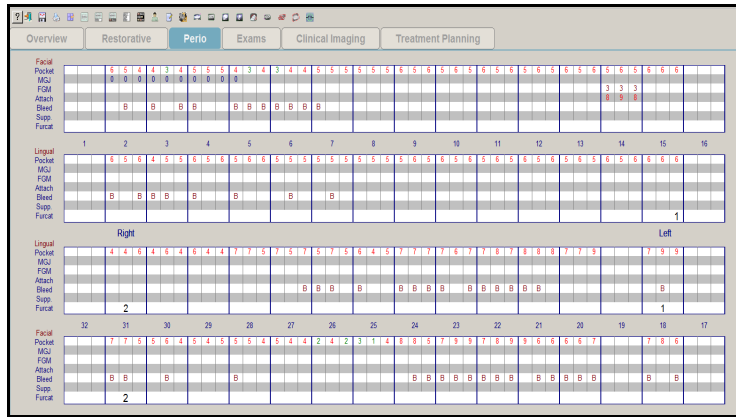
Overview | Restorative | Perio | Exams | Clinical Imaging | Treatment Planning

Facial
Pocket
MGJ
FGM
Attach
Bleed
Supp.
Furcat

| | | | | | | | | | | | | | | | | | | | | | | | | | | | | | | | | | | | | | | | | | | | | | | | |
|---|---|---|---|---|---|---|---|---|---|---|---|---|---|---|---|---|---|---|---|---|---|---|---|---|---|---|---|---|---|---|---|---|---|---|---|---|---|---|---|---|---|---|---|---|---|---|---|
| 6 | 5 | 4 | 4 | 3 | 4 | 5 | 5 | 5 | 4 | 3 | 4 | 3 | 4 | 4 | 5 | 5 | 5 | 5 | 5 | 5 | 6 | 5 | 6 | 6 | 5 | 6 | 6 | 5 | 6 | 6 | 5 | 6 | 6 | 5 | 6 | 5 | 6 | 5 | 6 | 5 | 6 | 5 | 6 | 5 | 6 | 6 | 6 |
| 0 | 0 | 0 | 0 | 0 | 0 | 0 | 0 | 0 | 0 | | | | | | | | | | | | | | | | | | | | | | | | | | | | | | | | | | | | | | |

3 3 3
8 9 8

B B B B B B B B B B B

1 2 3 4 5 6 7 8 9 10 11 12 13 14 15 16

Lingual
Pocket
MGJ
FGM
Attach
Bleed
Supp.
Furcat

6 5 6 4 5 5 6 5 6 6 5 6 6 5 6 5 5 5 5 5 5 5 5 5 5 6 5 6 6 5 6 6 5 6 6 5 6 6 5 6 5 6 5 6 5 6 6 6

B B B B B B B B

1

Right Left

Lingual
Pocket
MGJ
FGM
Attach
Bleed
Supp.
Furcat

4 4 6 4 6 4 5 6 6 4 7 7 5 7 7 5 7 5 5 6 4 5 7 7 7 7 6 7 7 8 7 7 8 8 7 7 9 7 9 9

B B B B B B B B B B B B B B B

2 1

32 31 30 29 28 27 26 25 24 23 22 21 20 19 18 17

Facial
Pocket
MGJ
FGM
Attach
Bleed
Supp.
Furcat

7 7 5 5 6 4 5 4 5 5 4 5 5 4 4 2 4 2 3 1 4 8 8 5 7 9 9 7 8 9 9 6 6 6 6 7 7 8 6

B B B B B B B B B B B B B B B B B B

2